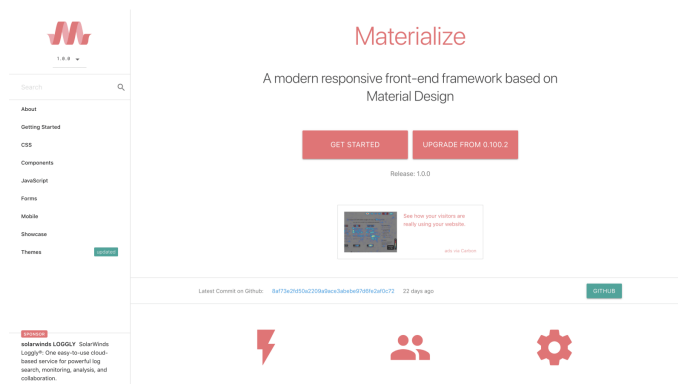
1.0.0

Search

About

Getting Started

CSS

Components

JavaScript

Forms

Mobile

Showcase

Themes updated

SPONSOR

solarwinds LOGGLY SolarWinds Loggly®: One easy-to-use cloud-based service for powerful log search, monitoring, analysis, and collaboration.

Materialize

A modern responsive front-end framework based on Material Design

GET STARTED

UPGRADE FROM 0.100.2

Release: 1.0.0

See how your visitors are really using your website.

ads via Carbon

Latest Commit on Github: 8af73e2fd50a2209a9ece3abebe97d6fe2af0c72 22 days ago

GITHUB